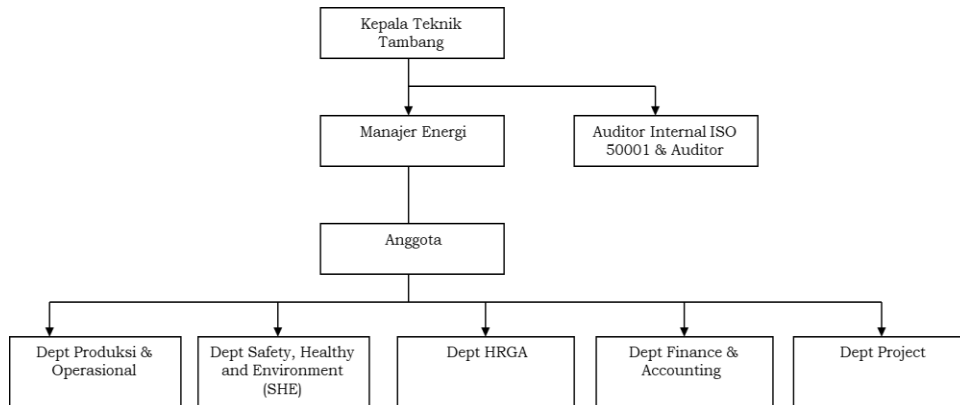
Kepala Teknik Tambang

Manajer Energi

Auditor Internal ISO 50001 & Auditor

Anggota

Dept Produksi & Operasional

Dept Safety, Healthy and Environment (SHE)

Dept HRGA

Dept Finance & Accounting

Dept Project